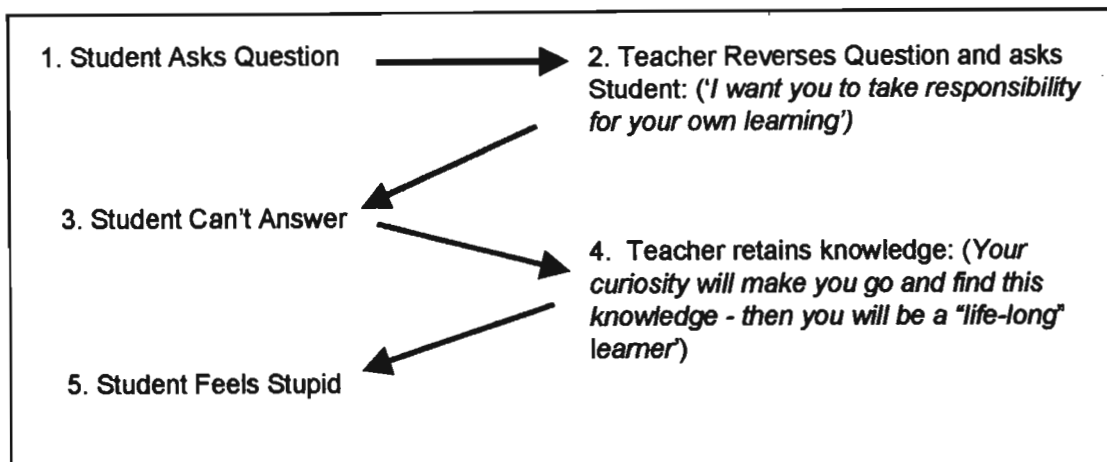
1. Student Asks Question

2. Teacher Reverses Question and asks Student: ('I want you to take responsibility for your own learning')

3. Student Can't Answer

4. Teacher retains knowledge: (Your curiosity will make you go and find this knowledge - then you will be a "life-long" learner')

5. Student Feels Stupid